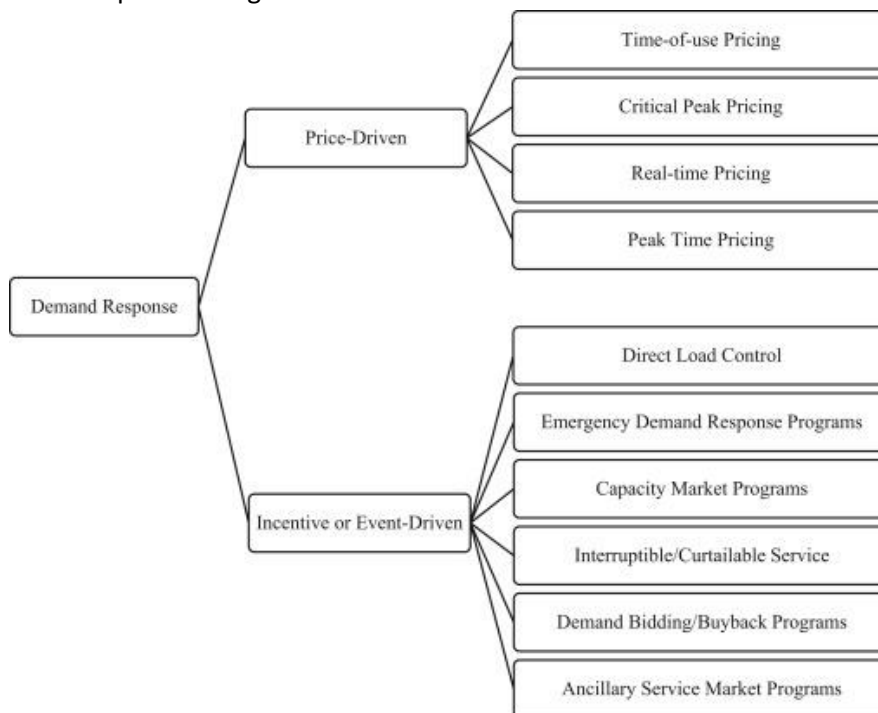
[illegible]

Demand Response

Price-Driven

Time-of-use Pricing

Critical Peak Pricing

Real-time Pricing

Peak Time Pricing

Incentive or Event-Driven

Direct Load Control

Emergency Demand Response Programs

Capacity Market Programs

Interruptible/Curtailable Service

Demand Bidding/Buyback Programs

Ancillary Service Market Programs